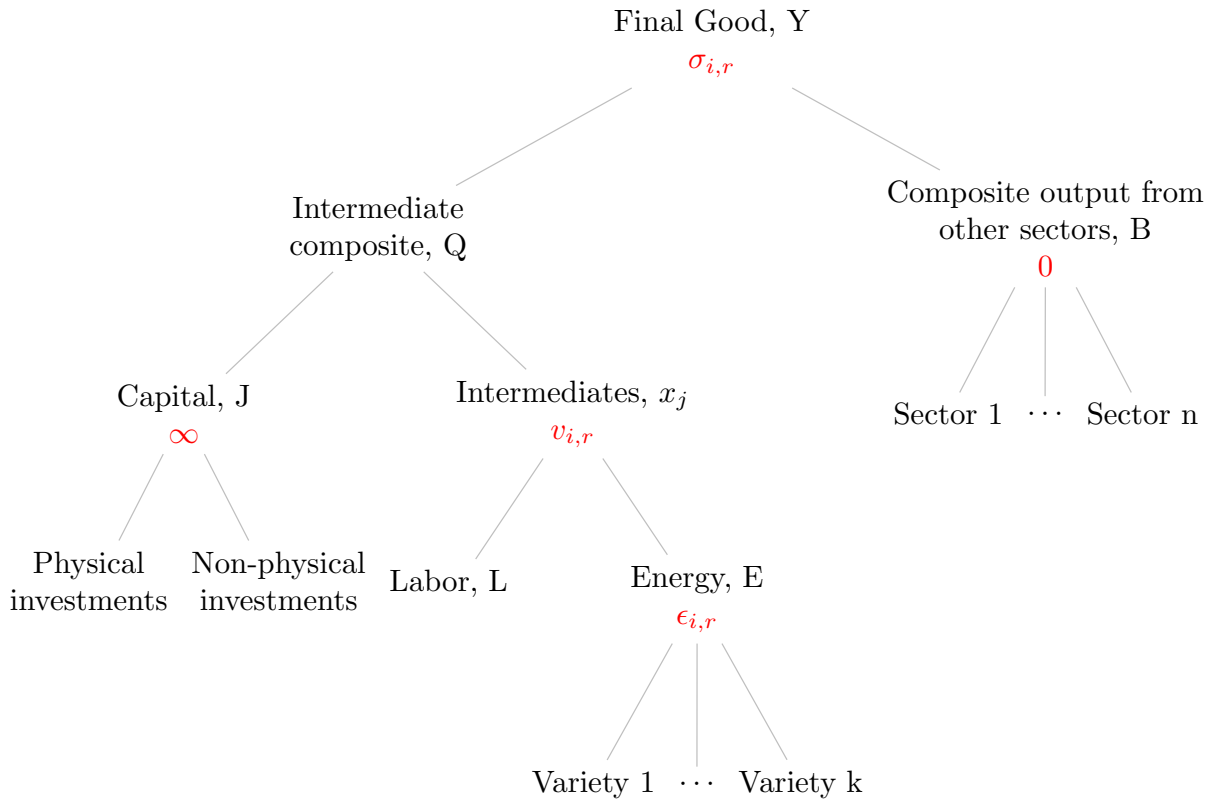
Final Good, Y
$\sigma_{i,r}$

Intermediate composite, Q

Composite output from other sectors, B
$0$

Capital, J
$\infty$

Intermediates, $x_j$
$v_{i,r}$

Sector 1 $\cdots$ Sector n

Physical investments

Non-physical investments

Labor, L

Energy, E
$\epsilon_{i,r}$

Variety 1 $\cdots$ Variety k